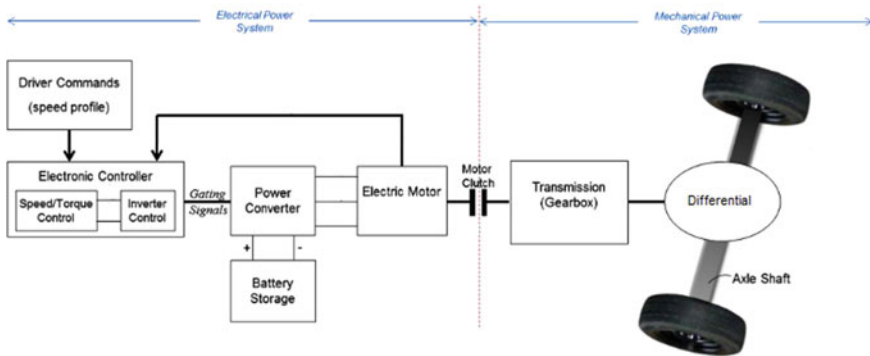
Electrical Power System

Mechanical Power System

Driver Commands
(speed profile)

Electronic Controller

Speed/Torque Control

Inverter Control

Gating Signals

Power Converter

+

-

Battery Storage

Electric Motor

Motor Clutch

Transmission (Gearbox)

Differential

Axle Shaft